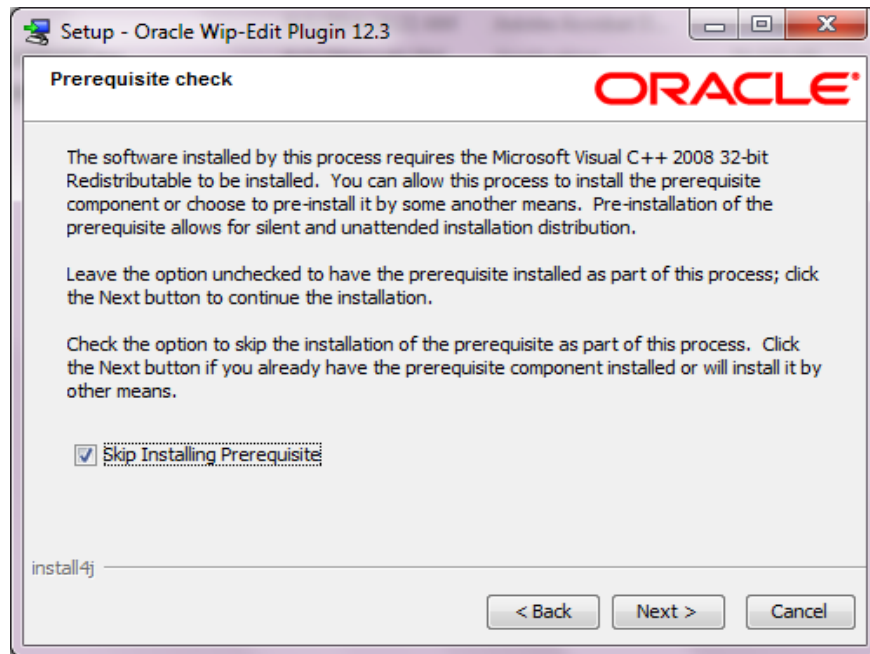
Setup - Oracle Wip-Edit Plugin 12.3

Prerequisite check

ORACLE

The software installed by this process requires the Microsoft Visual C++ 2008 32-bit Redistributable to be installed. You can allow this process to install the prerequisite component or choose to pre-install it by some another means. Pre-installation of the prerequisite allows for silent and unattended installation distribution.

Leave the option unchecked to have the prerequisite installed as part of this process; click the Next button to continue the installation.

Check the option to skip the installation of the prerequisite as part of this process. Click the Next button if you already have the prerequisite component installed or will install it by other means.

Skip Installing Prerequisite

install4j

< Back

Next >

Cancel